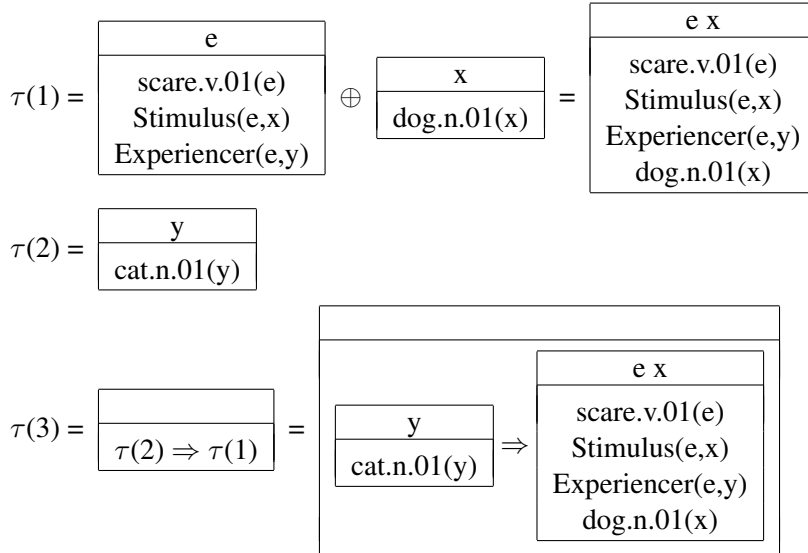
$\tau(1)$ =

| e |
|---|
| scare.v.01(e) Stimulus(e,x) Experiencer(e,y) |

$\oplus$

| x |
|---|
| dog.n.01(x) |

=

| e x |
|---|
| scare.v.01(e) Stimulus(e,x) Experiencer(e,y) dog.n.01(x) |

$\tau(2)$ =

| y |
|---|
| cat.n.01(y) |

$\tau(3)$ =

| |
|---|
| $\tau(2) \Rightarrow \tau(1)$ |

=

| y |
|---|
| cat.n.01(y) |

$\Rightarrow$

| e x |
|---|
| scare.v.01(e) Stimulus(e,x) Experiencer(e,y) dog.n.01(x) |